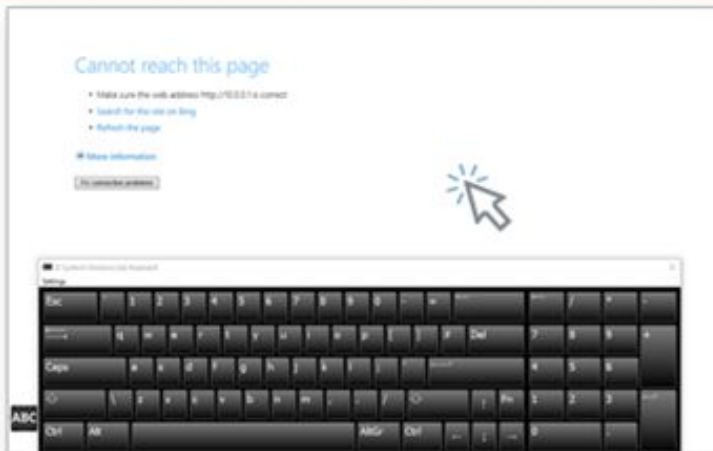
Cannot reach this page

• Make sure the web address http://10.0.0.1 is correct
• Search for this site on Bing
• Refresh the page

⊕ More information

Fix connection problems

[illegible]
Settings

Esc 1 2 3 4 5 6 7 8 9 0 / * -
q w e r t y u i o p Del 7 8 9 +
Caps a s d f g h j k l 4 5 6
\ z x c v b n m 1 2 3
Ctrl Alt AltGr Ctrl 0

ABC